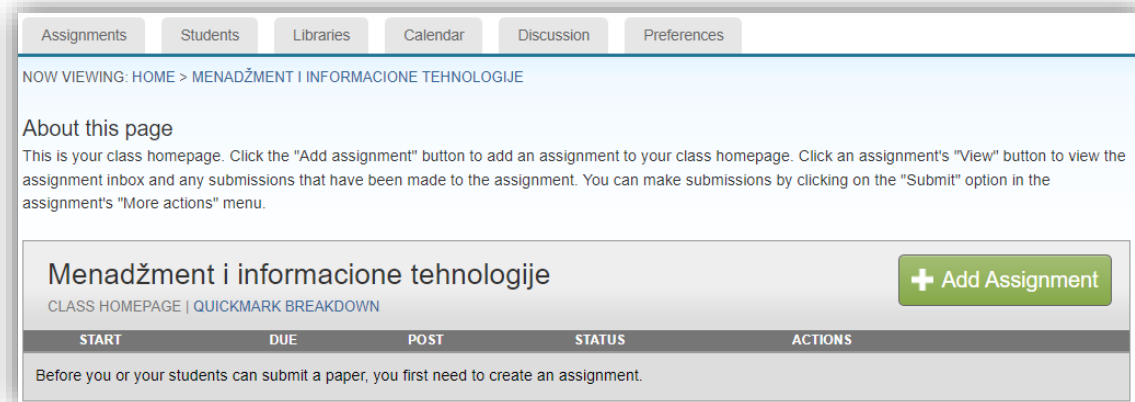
Assignments Students Libraries Calendar Discussion Preferences

NOW VIEWING: HOME > MENADŽMENT I INFORMACIONE TEHNOLOGIJE

About this page

This is your class homepage. Click the "Add assignment" button to add an assignment to your class homepage. Click an assignment's "View" button to view the assignment inbox and any submissions that have been made to the assignment. You can make submissions by clicking on the "Submit" option in the assignment's "More actions" menu.

Menadžment i informacione tehnologije

CLASS HOMEPAGE | QUICKMARK BREAKDOWN

+ Add Assignment

| START | DUE | POST | STATUS | ACTIONS |
|---|---|---|---|---|

Before you or your students can submit a paper, you first need to create an assignment.